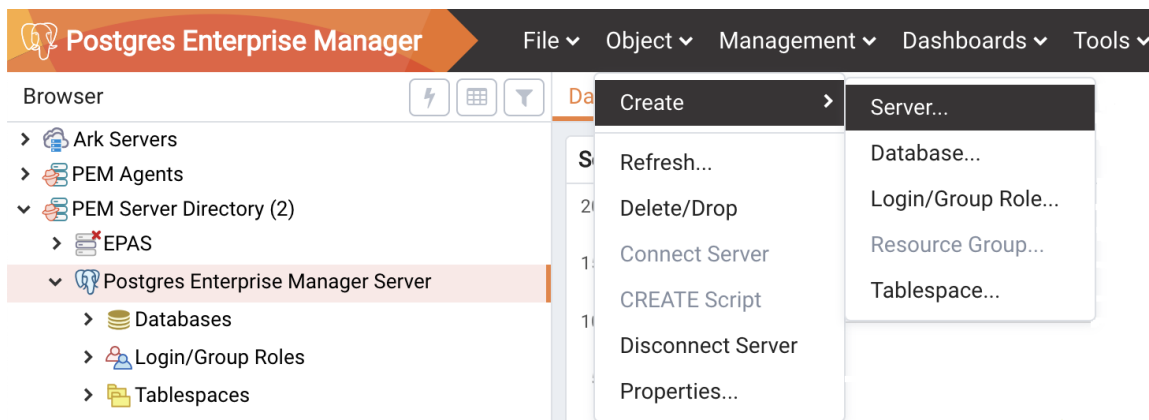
Postgres Enterprise Manager

File Object Management Dashboards Tools

Browser

Ark Servers
PEM Agents
PEM Server Directory (2)
EPAS
Postgres Enterprise Manager Server
Databases
Login/Group Roles
Tablespaces

Da
Se
20
1
10

Create
Refresh...
Delete/Drop
Connect Server
CREATE Script
Disconnect Server
Properties...

Server...
Database...
Login/Group Role...
Resource Group...
Tablespace...